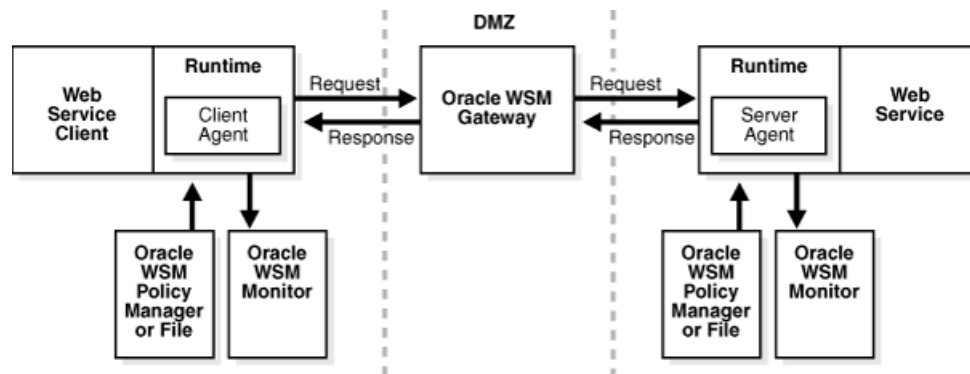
DMZ

Web Service Client

Runtime

Client Agent

Request

Response

Oracle WSM Gateway

Request

Response

Runtime

Server Agent

Web Service

Oracle WSM Policy Manager or File

Oracle WSM Monitor

Oracle WSM Policy Manager or File

Oracle WSM Monitor